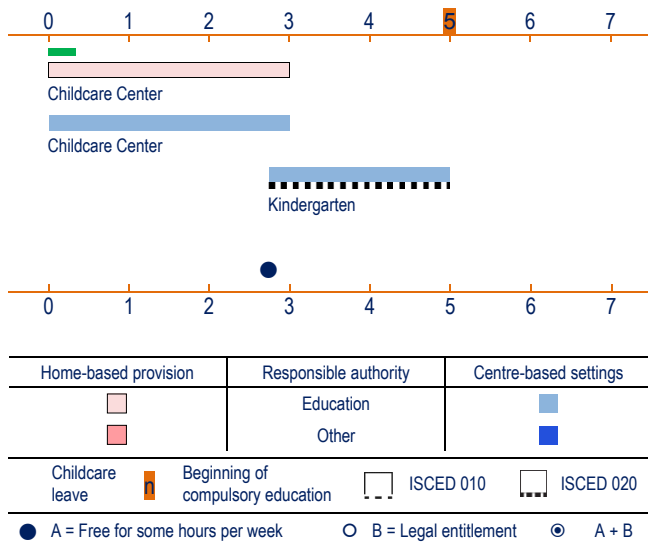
0 1 2 3 4 5 6 7

Childcare Center

Childcare Center

Kindergarten

0 1 2 3 4 5 6 7

| Home-based provision | Responsible authority | Centre-based settings |
|---|---|---|
| | Education | |
| | Other | |

Childcare leave

n Beginning of compulsory education

ISCED 010

ISCED 020

A = Free for some hours per week

B = Legal entitlement

A + B